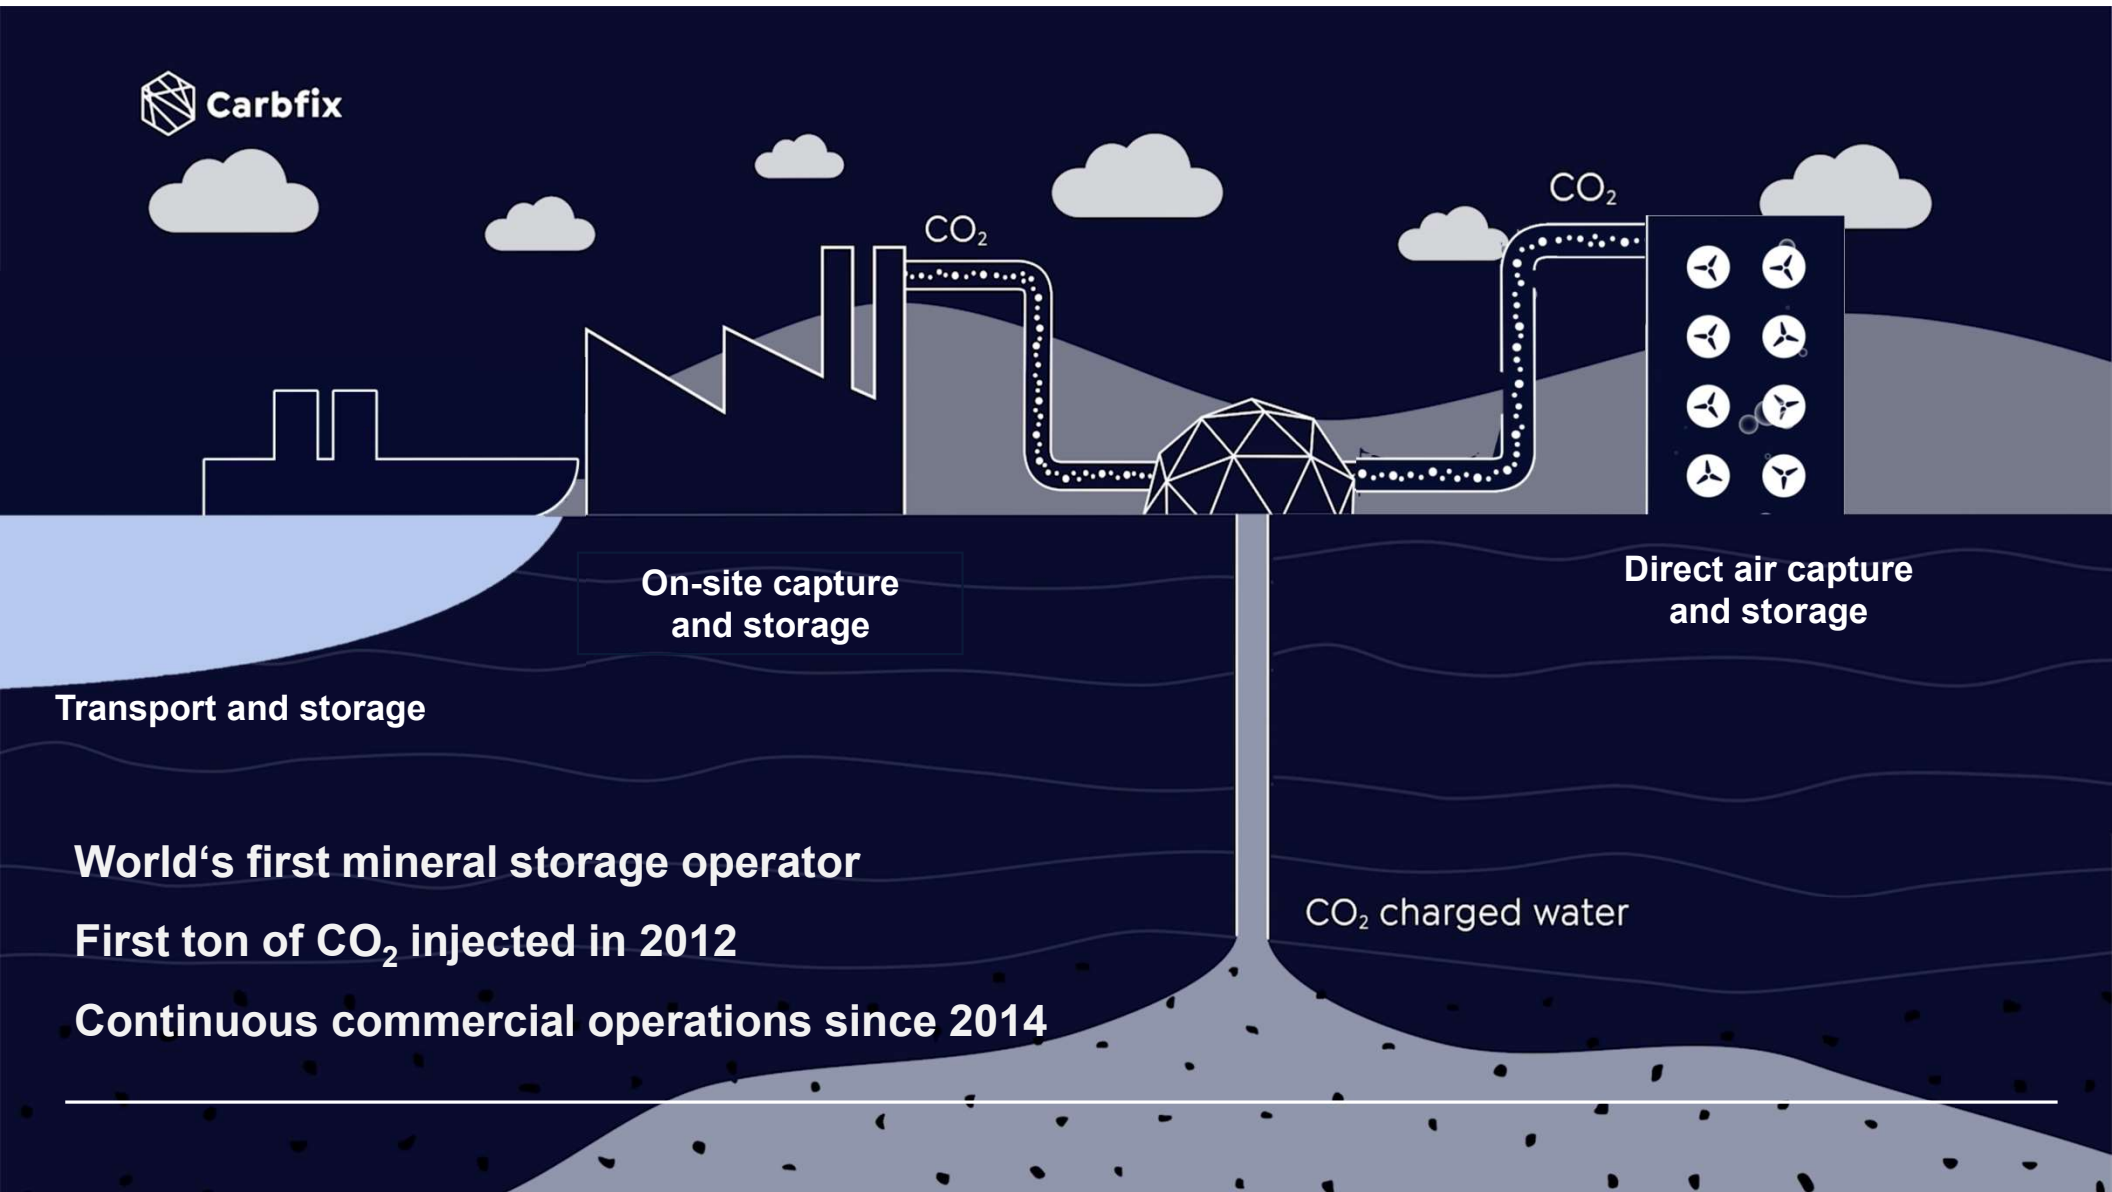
Carbfix

$CO_2$

$CO_2$

On-site capture and storage

Direct air capture and storage

Transport and storage

World‘s first mineral storage operator

First ton of $CO_2$ injected in 2012

Continuous commercial operations since 2014

$CO_2$ charged water